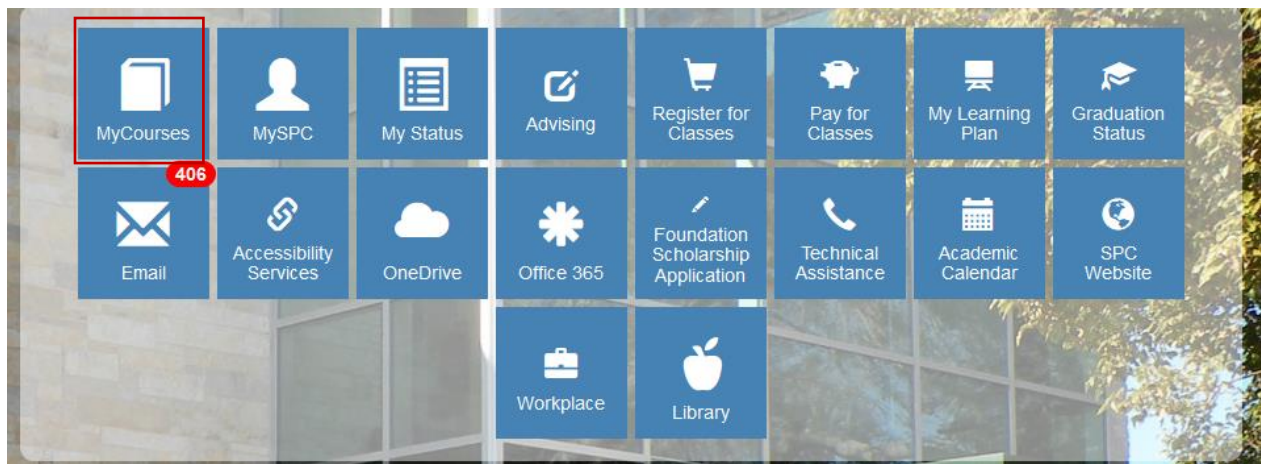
MyCourses

MySPC

My Status

Advising

Register for Classes

Pay for Classes

My Learning Plan

Graduation Status

406

Email

Accessibility Services

OneDrive

Office 365

Foundation Scholarship Application

Technical Assistance

Academic Calendar

SPC Website

Workplace

Library